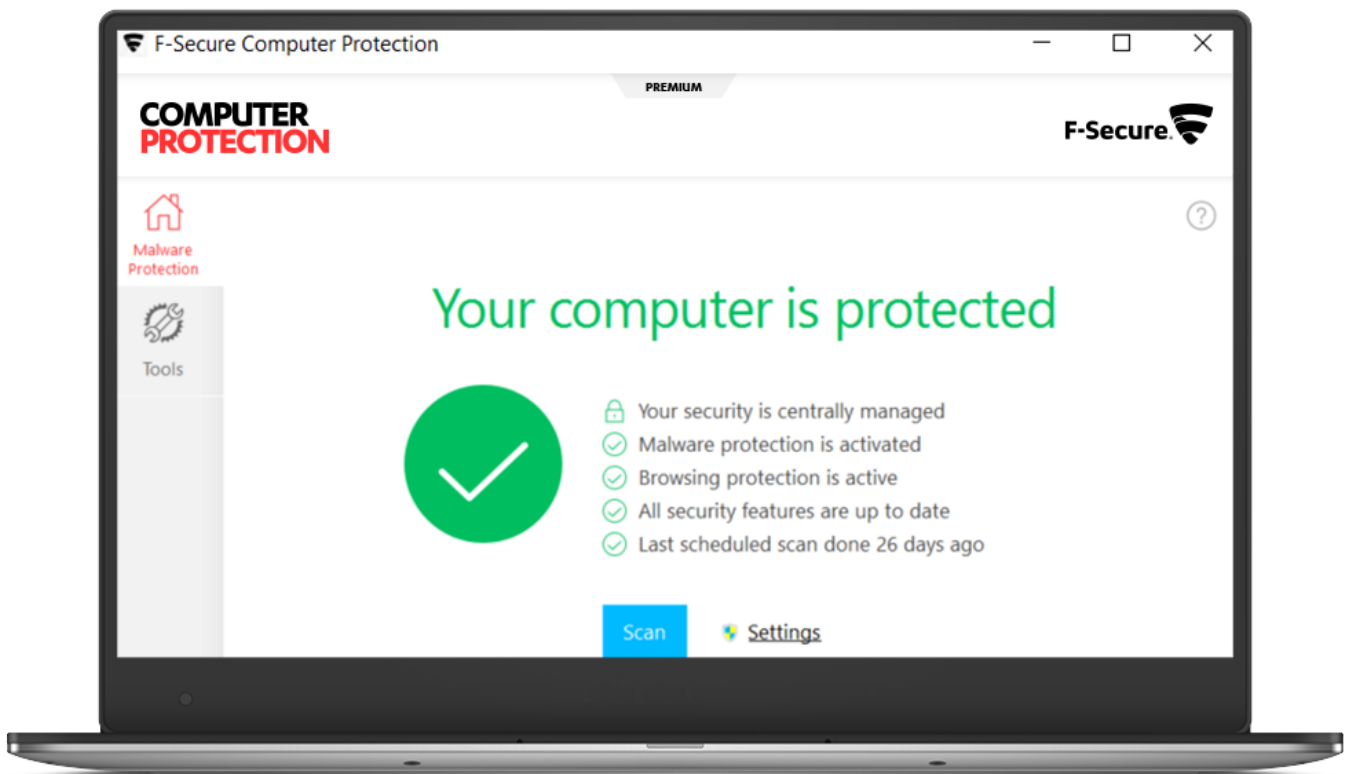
F-Secure Computer Protection

PREMIUM

COMPUTER PROTECTION

F-Secure.

Malware Protection

Tools

?

Your computer is protected

Your security is centrally managed
Malware protection is activated
Browsing protection is active
All security features are up to date
Last scheduled scan done 26 days ago

Scan

Settings